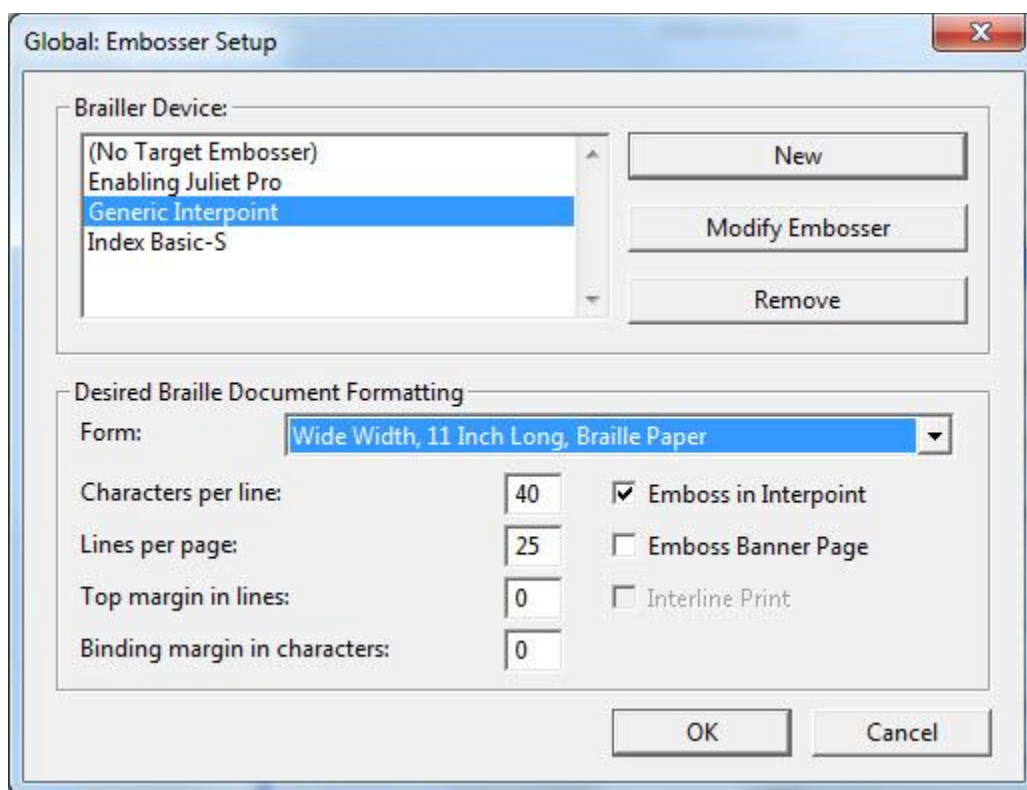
Global: Embosser Setup

Brailler Device:

(No Target Embosser)
Enabling Juliet Pro
Generic Interpoint
Index Basic-S

New

Modify Embosser

Remove

Desired Braille Document Formatting

Form: Wide Width, 11 Inch Long, Braille Paper

Characters per line: 40

Lines per page: 25

Top margin in lines: 0

Binding margin in characters: 0

Emboss in Interpoint

Emboss Banner Page

Interline Print

OK

Cancel